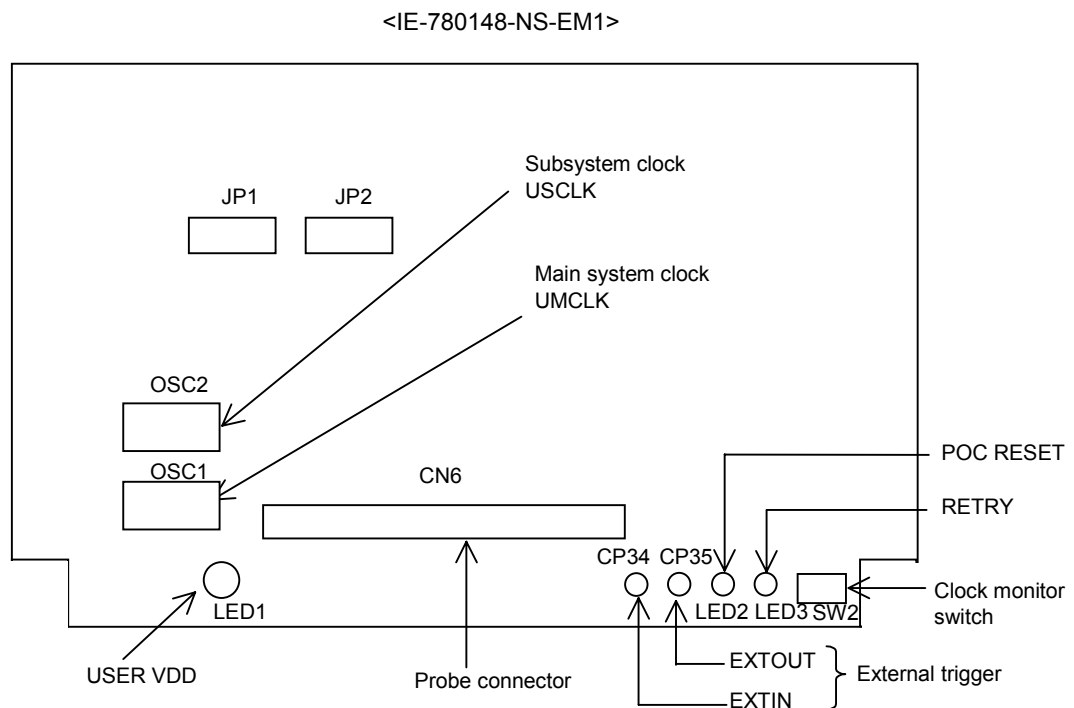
<IE-780148-NS-EM1>

Subsystem clock
USCLK

JP1

JP2

Main system clock
UMCLK

OSC2

OSC1

CN6

POC RESET

RETRY

CP34

CP35

LED1

LED2

LED3

SW2

Clock monitor switch

USER VDD

Probe connector

EXTOUT

EXTIN

External trigger